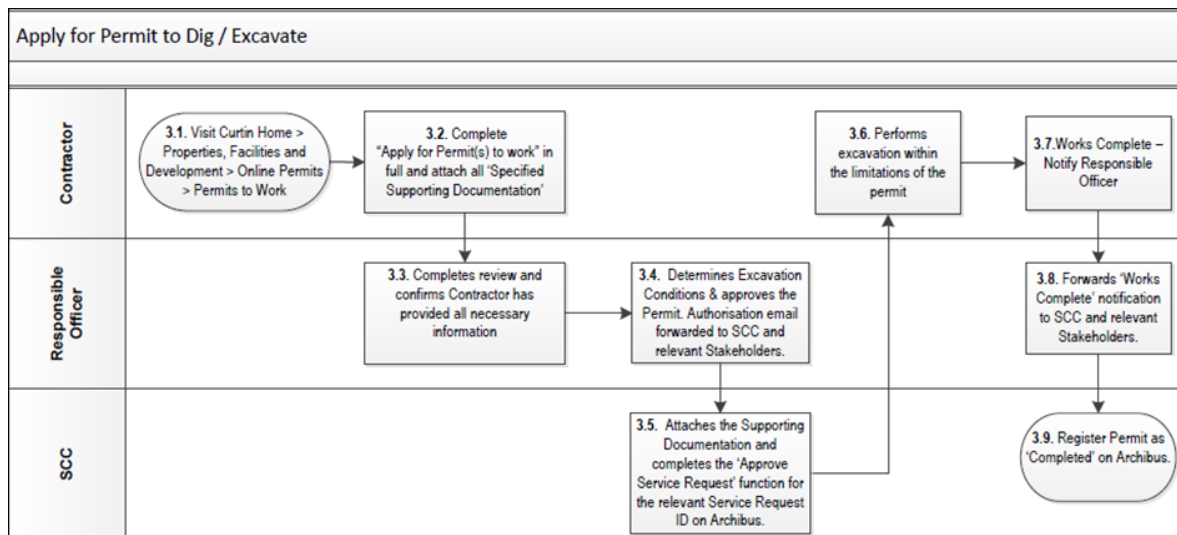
Apply for Permit to Dig / Excavate

Contractor

3.1. Visit Curtin Home > Properties, Facilities and Development > Online Permits > Permits to Work

3.2. Complete "Apply for Permit(s) to work" in full and attach all 'Specified Supporting Documentation'

3.6. Performs excavation within the limitations of the permit

3.7. Works Complete – Notify Responsible Officer

Responsible Officer

3.3. Completes review and confirms Contractor has provided all necessary information

3.4. Determines Excavation Conditions & approves the Permit. Authorisation email forwarded to SCC and relevant Stakeholders.

3.8. Forwards 'Works Complete' notification to SCC and relevant Stakeholders.

SCC

3.5. Attaches the Supporting Documentation and completes the 'Approve Service Request' function for the relevant Service Request ID on Archibus.

3.9. Register Permit as 'Completed' on Archibus.